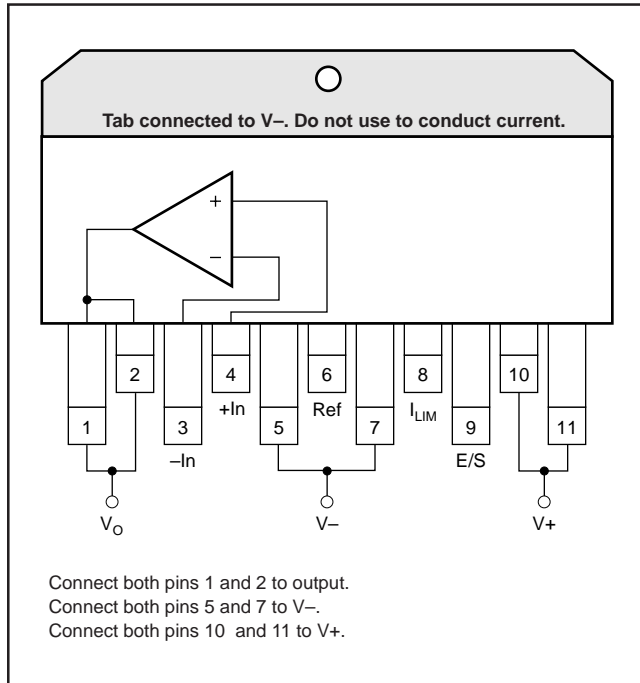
Tab connected to V–. Do not use to conduct current.

+

–

2

4

6

8

10

+In

Ref

$I_{LIM}$

1

3

5

7

9

11

–In

E/S

$V_O$

V–

V+

Connect both pins 1 and 2 to output.
Connect both pins 5 and 7 to V–.
Connect both pins 10 and 11 to V+.